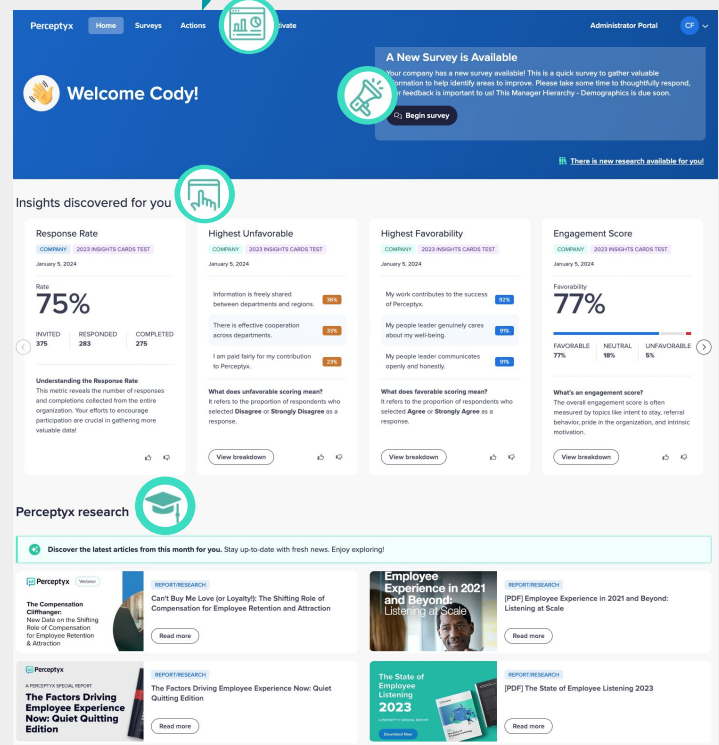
Perceptyx Home Surveys Actions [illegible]ivate Administrator Portal CF

Welcome Cody!

A New Survey is Available

Your company has a new survey available! This is a quick survey to gather valuable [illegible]formation to help identify areas to improve. Please take some time to thoughtfully respond, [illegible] feedback is important to us! This Manager Hierarchy - Demographics is due soon.

Begin survey

There is new research available for you!

Insights discovered for you

Response Rate
COMPANY 2023 INSIGHTS CARDS TEST
January 5, 2024
Rate
75%
INVITED 375
RESPONDED 283
COMPLETED 275
Understanding the Response Rate
This metric reveals the number of responses and completions collected from the entire organization. Your efforts to encourage participation are crucial in gathering more valuable data!

Highest Unfavorable
COMPANY 2023 INSIGHTS CARDS TEST
January 5, 2024
Information is freely shared between departments and regions. 36%
There is effective cooperation across departments. 33%
I am paid fairly for my contribution to Perceptyx. 23%
What does unfavorable scoring mean?
It refers to the proportion of respondents who selected Disagree or Strongly Disagree as a response.
View breakdown

Highest Favorability
COMPANY 2023 INSIGHTS CARDS TEST
January 5, 2024
My work contributes to the success of Perceptyx. 92%
My people leader genuinely cares about my well-being. 91%
My people leader communicates openly and honestly. 91%
What does favorable scoring mean?
It refers to the proportion of respondents who selected Agree or Strongly Agree as a response.
View breakdown

Engagement Score
COMPANY 2023 INSIGHTS CARDS TEST
January 5, 2024
Favorability
77%
FAVORABLE 77%
NEUTRAL 18%
UNFAVORABLE 5%
What's an engagement score?
The overall engagement score is often measured by topics like intent to stay, referral behavior, pride in the organization, and intrinsic motivation.
View breakdown

Perceptyx research

Discover the latest articles from this month for you. Stay up-to-date with fresh news. Enjoy exploring!

Perceptyx Webinar
The Compensation Cliffhanger: New Data on the Shifting Role of Compensation for Employee Retention & Attraction
REPORT/RESEARCH
Can't Buy Me Love (or Loyalty)!: The Shifting Role of Compensation for Employee Retention and Attraction
Read more

Employee Experience in 2021 and Beyond: Listening at Scale
REPORT/RESEARCH
[PDF] Employee Experience in 2021 and Beyond: Listening at Scale
Read more

Perceptyx
A PERCEPTYX SPECIAL REPORT
The Factors Driving Employee Experience Now: Quiet Quitting Edition
REPORT/RESEARCH
The Factors Driving Employee Experience Now: Quiet Quitting Edition
Read more

The State of Employee Listening 2023
Download Now
REPORT/RESEARCH
[PDF] The State of Employee Listening 2023
Read more